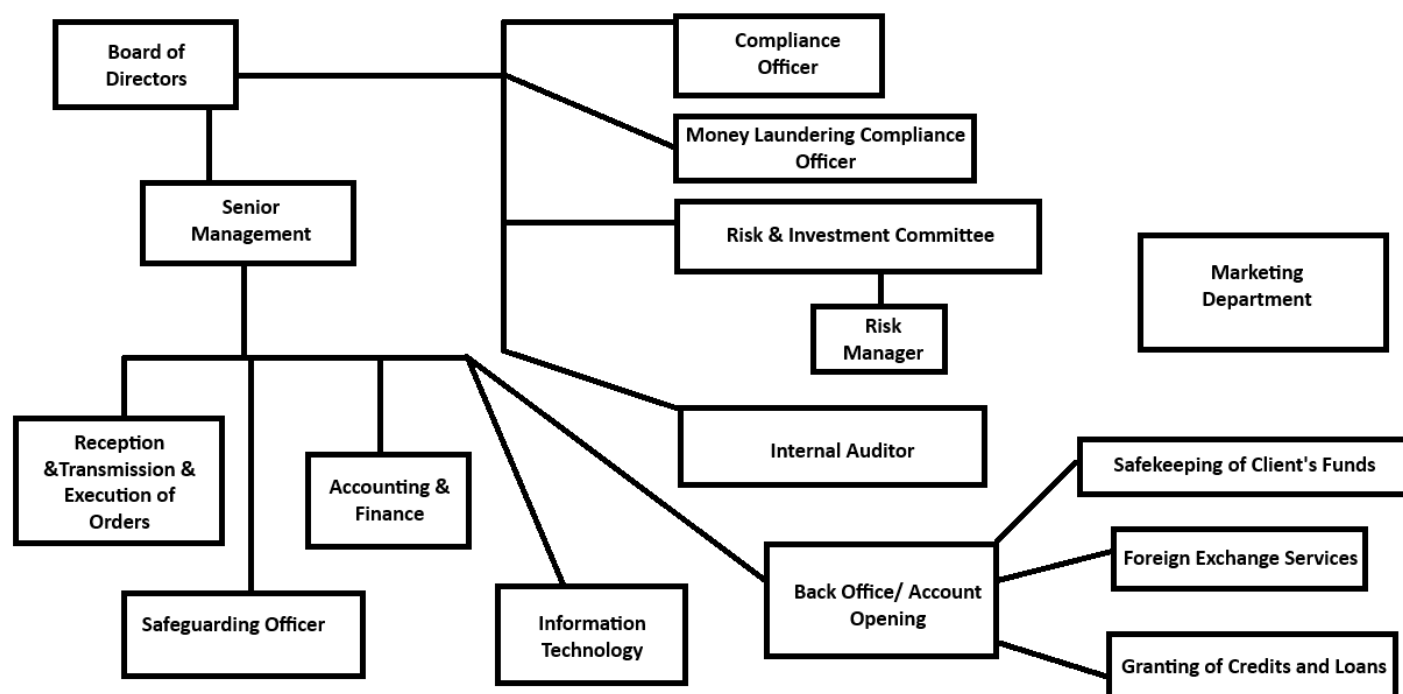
Board of Directors

Compliance Officer

Money Laundering Compliance Officer

Senior Management

Risk & Investment Committee

Marketing Department

Risk Manager

Internal Auditor

Reception &Transmission & Execution of Orders

Accounting & Finance

Safekeeping of Client's Funds

Foreign Exchange Services

Back Office/ Account Opening

Safeguarding Officer

Information Technology

Granting of Credits and Loans